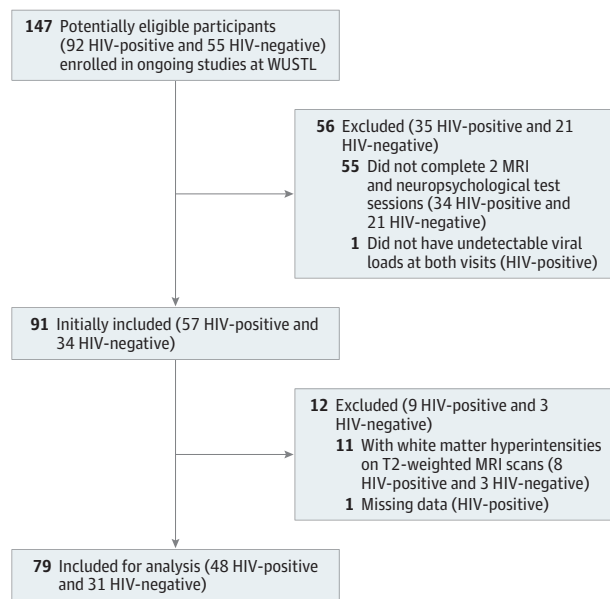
147 Potentially eligible participants (92 HIV-positive and 55 HIV-negative) enrolled in ongoing studies at WUSTL

56 Excluded (35 HIV-positive and 21 HIV-negative)
55 Did not complete 2 MRI and neuropsychological test sessions (34 HIV-positive and 21 HIV-negative)
1 Did not have undetectable viral loads at both visits (HIV-positive)

91 Initially included (57 HIV-positive and 34 HIV-negative)

12 Excluded (9 HIV-positive and 3 HIV-negative)
11 With white matter hyperintensities on T2-weighted MRI scans (8 HIV-positive and 3 HIV-negative)
1 Missing data (HIV-positive)

79 Included for analysis (48 HIV-positive and 31 HIV-negative)